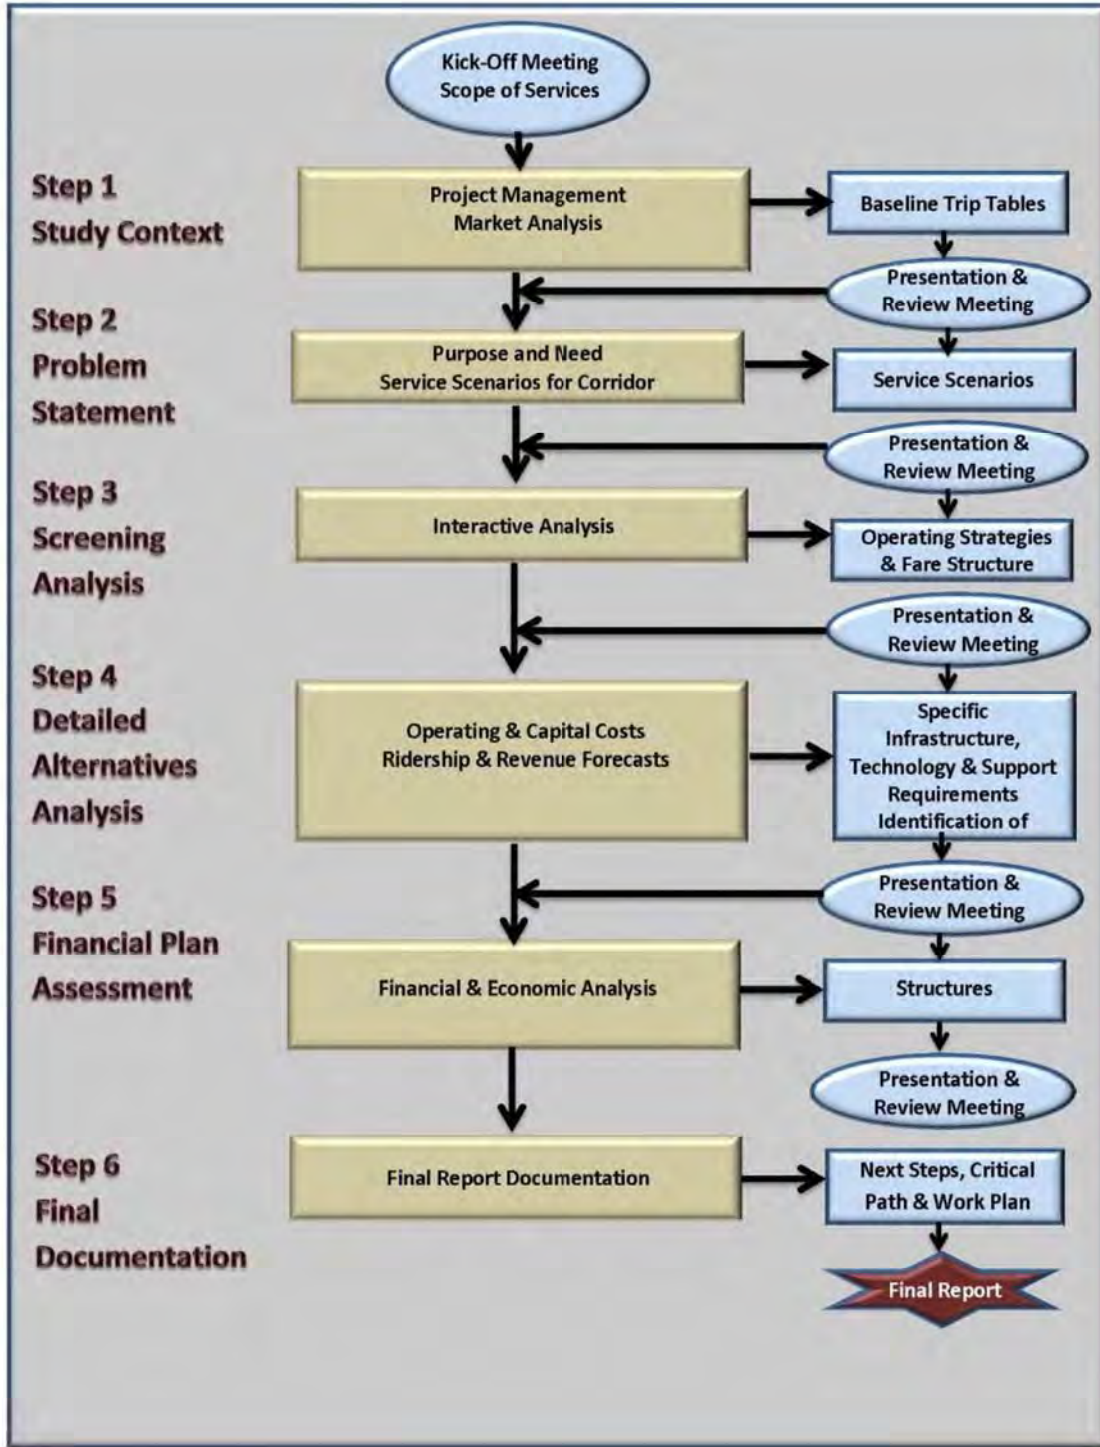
Kick-Off Meeting
Scope of Services

Step 1
Study Context

Project Management
Market Analysis

Baseline Trip Tables

Presentation & Review Meeting

Step 2
Problem Statement

Purpose and Need
Service Scenarios for Corridor

Service Scenarios

Presentation & Review Meeting

Step 3
Screening Analysis

Interactive Analysis

Operating Strategies & Fare Structure

Presentation & Review Meeting

Step 4
Detailed Alternatives Analysis

Operating & Capital Costs
Ridership & Revenue Forecasts

Specific Infrastructure, Technology & Support Requirements Identification of

Presentation & Review Meeting

Step 5
Financial Plan Assessment

Financial & Economic Analysis

Structures

Presentation & Review Meeting

Step 6
Final Documentation

Final Report Documentation

Next Steps, Critical Path & Work Plan

Final Report